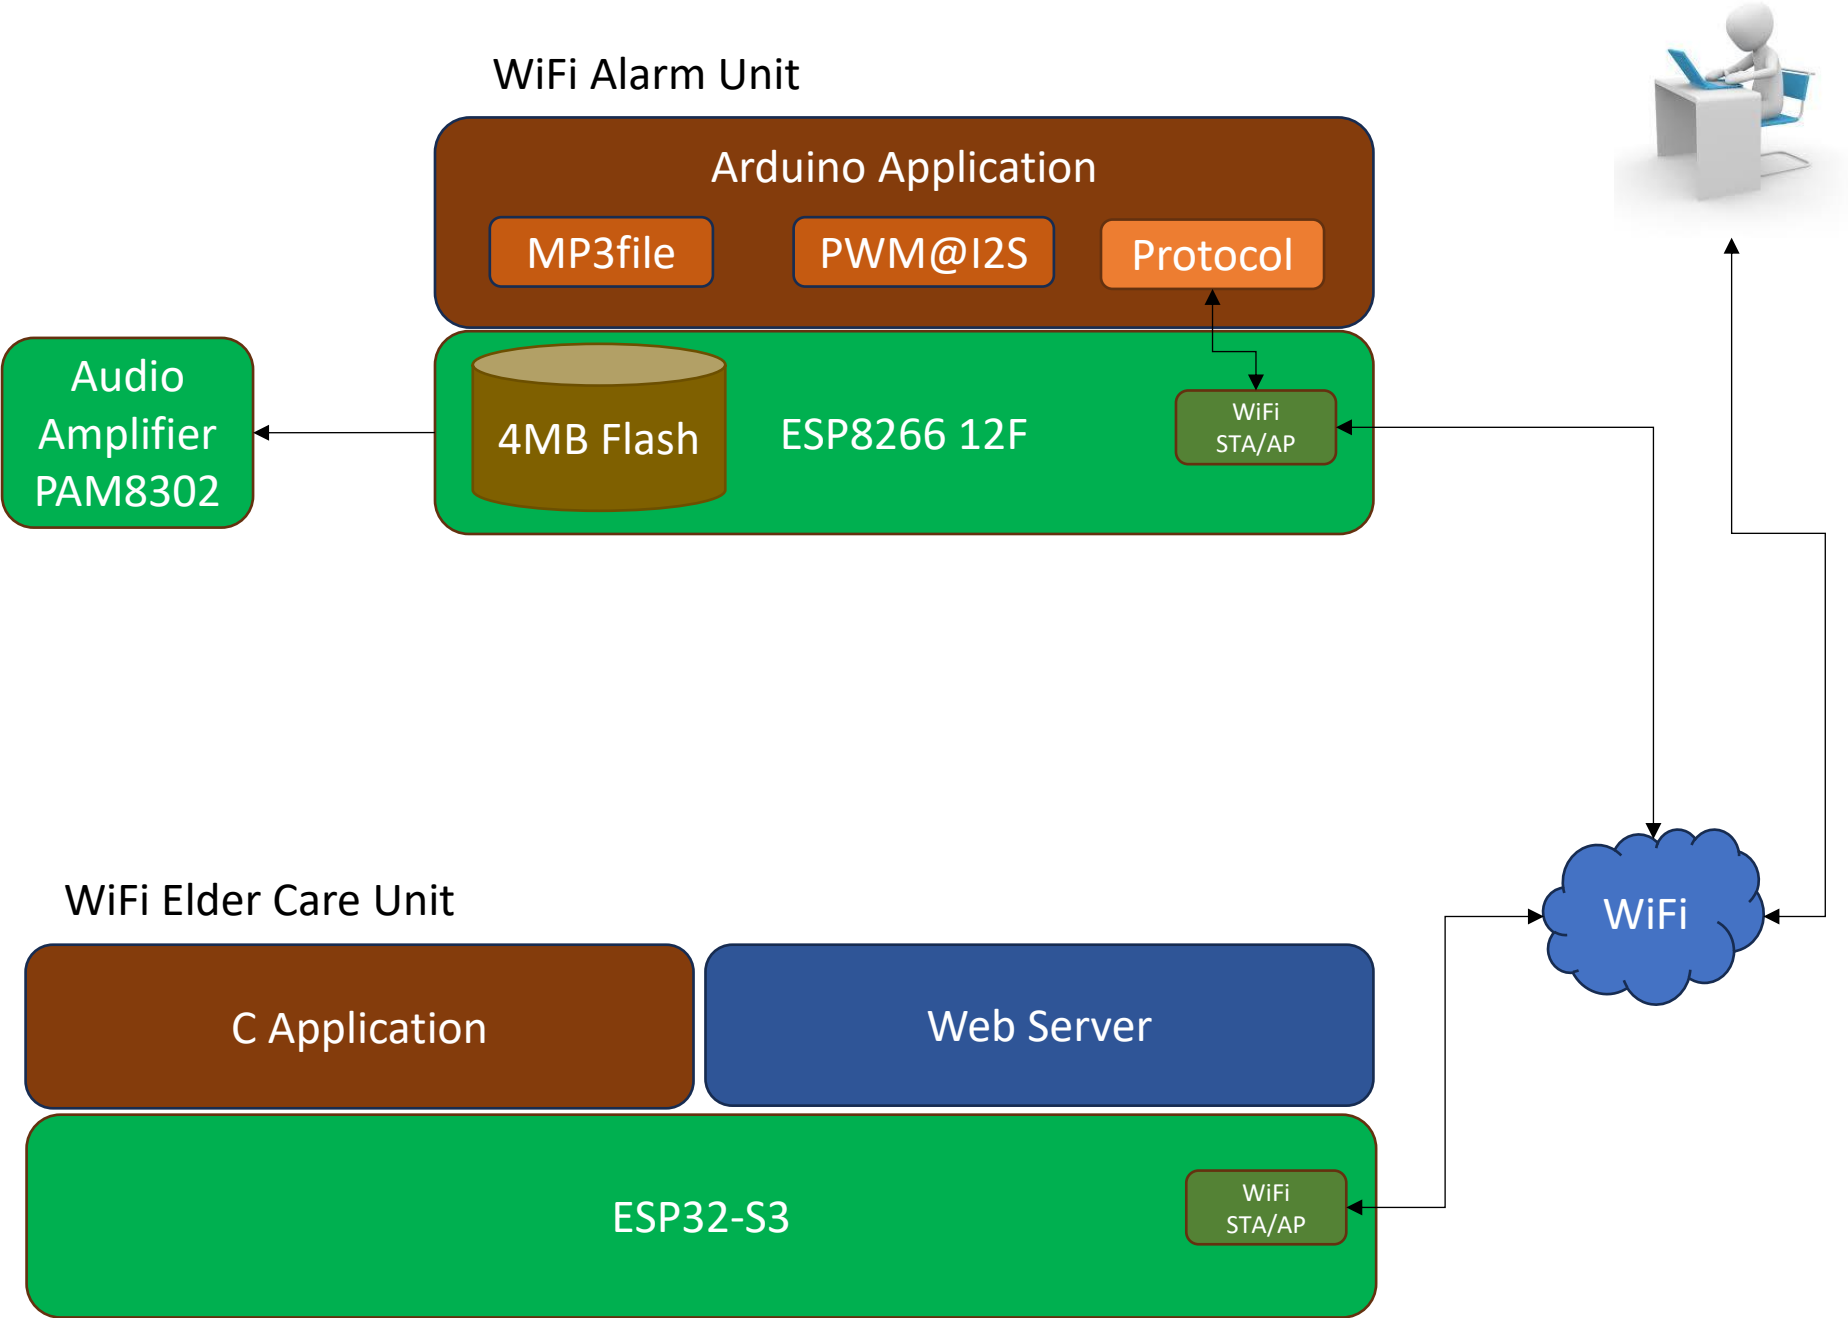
WiFi Alarm Unit

Arduino Application

MP3file

PWM@I2S

Protocol

Audio Amplifier PAM8302

4MB Flash

ESP8266 12F

WiFi STA/AP

WiFi Elder Care Unit

C Application

Web Server

WiFi

ESP32-S3

WiFi STA/AP